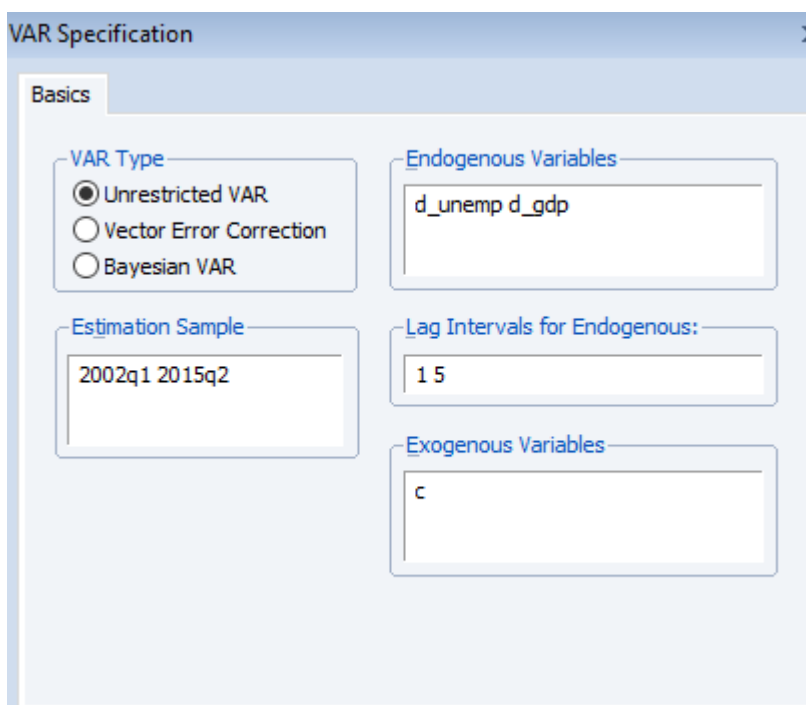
VAR Specification

Basics

VAR Type
Unrestricted VAR
Vector Error Correction
Bayesian VAR

Endogenous Variables
d_unemp d_gdp

Estimation Sample
2002q1 2015q2

Lag Intervals for Endogenous:
1 5

Exogenous Variables
c